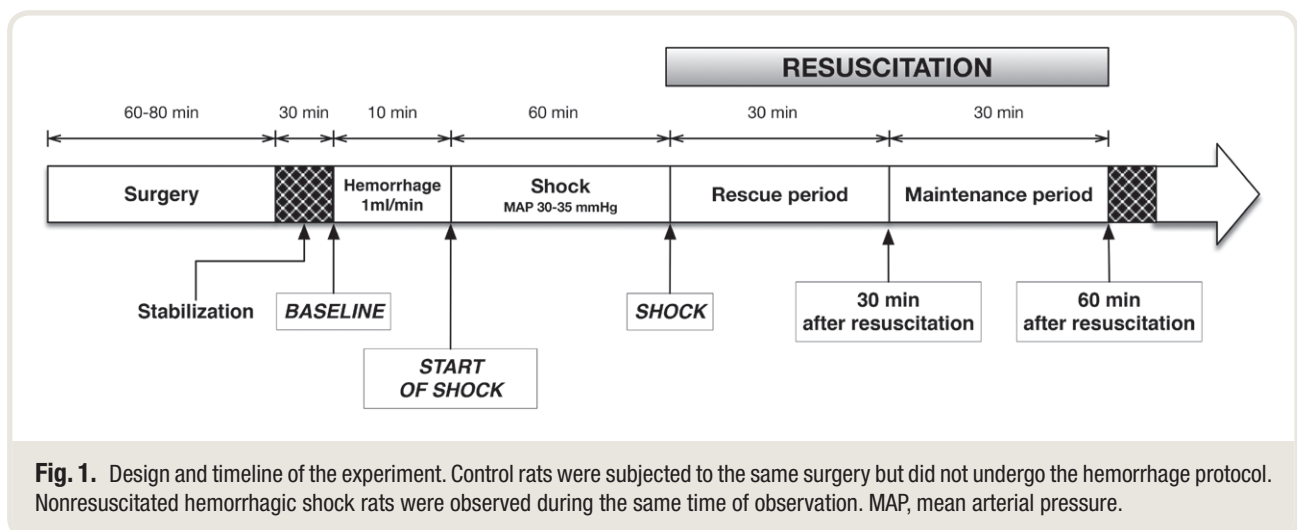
RESUSCITATION

60-80 min
30 min
10 min
60 min
30 min
30 min

Surgery
Hemorrhage 1ml/min
Shock
MAP 30-35 mmHg
Rescue period
Maintenance period

Stabilization
BASELINE
START OF SHOCK
SHOCK
30 min after resuscitation
60 min after resuscitation

**Fig. 1.** Design and timeline of the experiment. Control rats were subjected to the same surgery but did not undergo the hemorrhage protocol. Nonresuscitated hemorrhagic shock rats were observed during the same time of observation. MAP, mean arterial pressure.